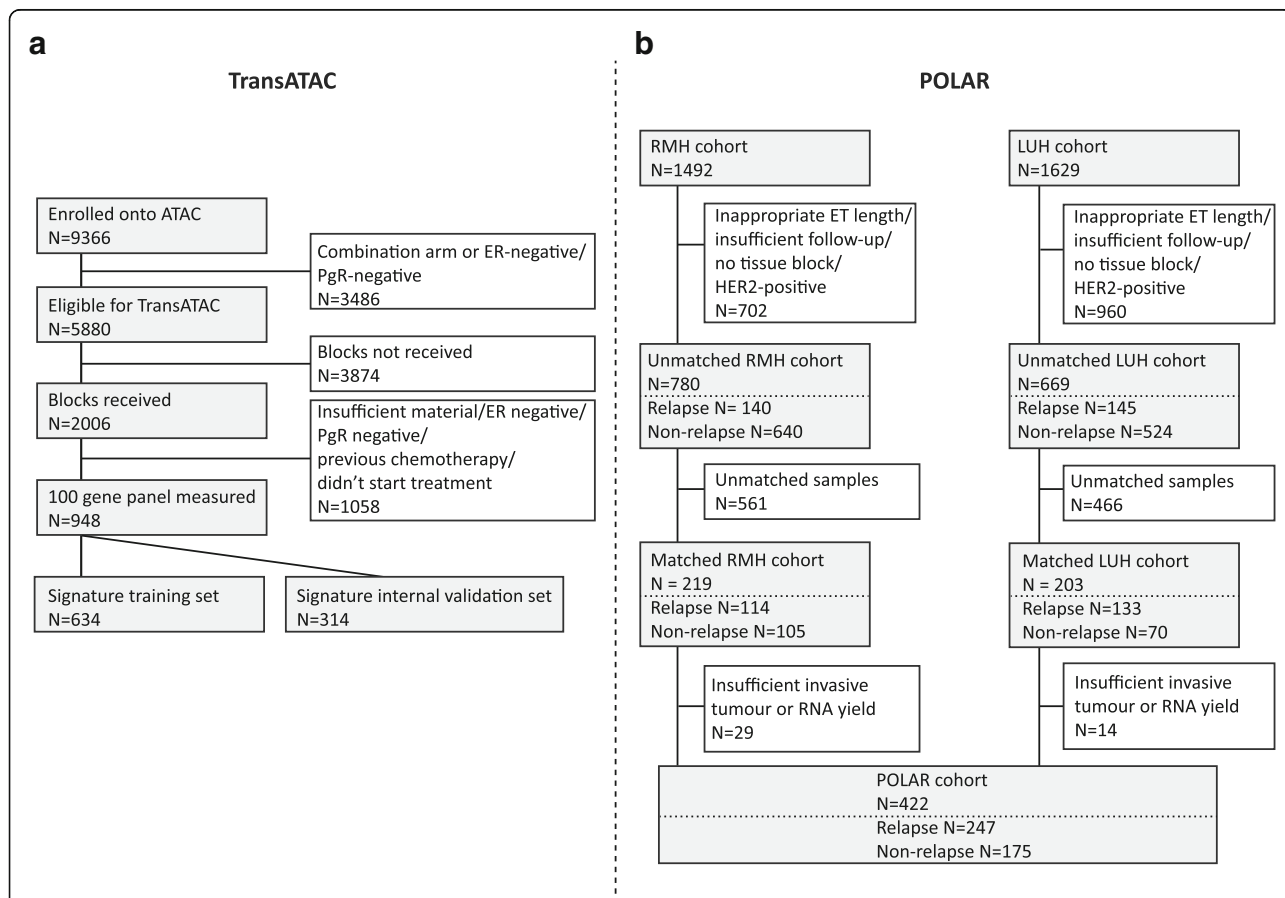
a

TransATAC

Enrolled onto ATAC
N=9366

Combination arm or ER-negative/ PgR-negative
N=3486

Eligible for TransATAC
N=5880

Blocks not received
N=3874

Blocks received
N=2006

Insufficient material/ER negative/ PgR negative/ previous chemotherapy/ didn't start treatment
N=1058

100 gene panel measured
N=948

Signature training set
N=634

Signature internal validation set
N=314

b

POLAR

RMH cohort
N=1492

Inappropriate ET length/ insufficient follow-up/ no tissue block/ HER2-positive
N=702

Unmatched RMH cohort
N=780
Relapse N= 140
Non-relapse N=640

Unmatched samples
N=561

Matched RMH cohort
N = 219
Relapse N=114
Non-relapse N=105

Insufficient invasive tumour or RNA yield
N=29

LUH cohort
N=1629

Inappropriate ET length/ insufficient follow-up/ no tissue block/ HER2-positive
N=960

Unmatched LUH cohort
N=669
Relapse N=145
Non-relapse N=524

Unmatched samples
N=466

Matched LUH cohort
N = 203
Relapse N=133
Non-relapse N=70

Insufficient invasive tumour or RNA yield
N=14

POLAR cohort
N=422
Relapse N=247
Non-relapse N=175